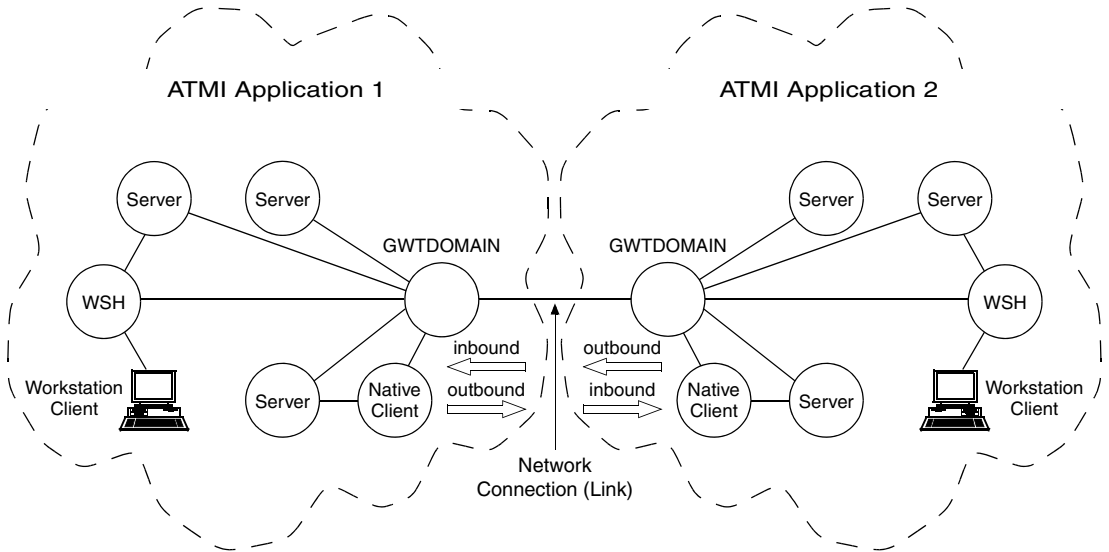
ATMI Application 1

ATMI Application 2

Server

Server

GWTDOMAIN

GWTDOMAIN

Server

Server

WSH

WSH

inbound

outbound

outbound

inbound

Workstation Client

Server

Native Client

Native Client

Server

Workstation Client

Network Connection (Link)